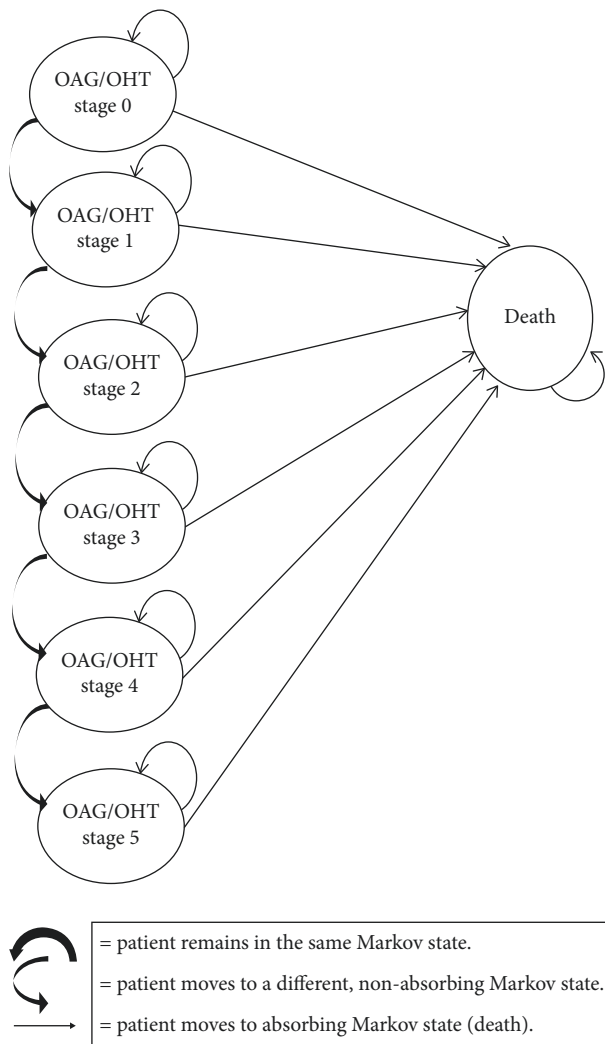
OAG/OHT stage 0

OAG/OHT stage 1

OAG/OHT stage 2

OAG/OHT stage 3

OAG/OHT stage 4

OAG/OHT stage 5

Death

= patient remains in the same Markov state.

= patient moves to a different, non-absorbing Markov state.

= patient moves to absorbing Markov state (death).